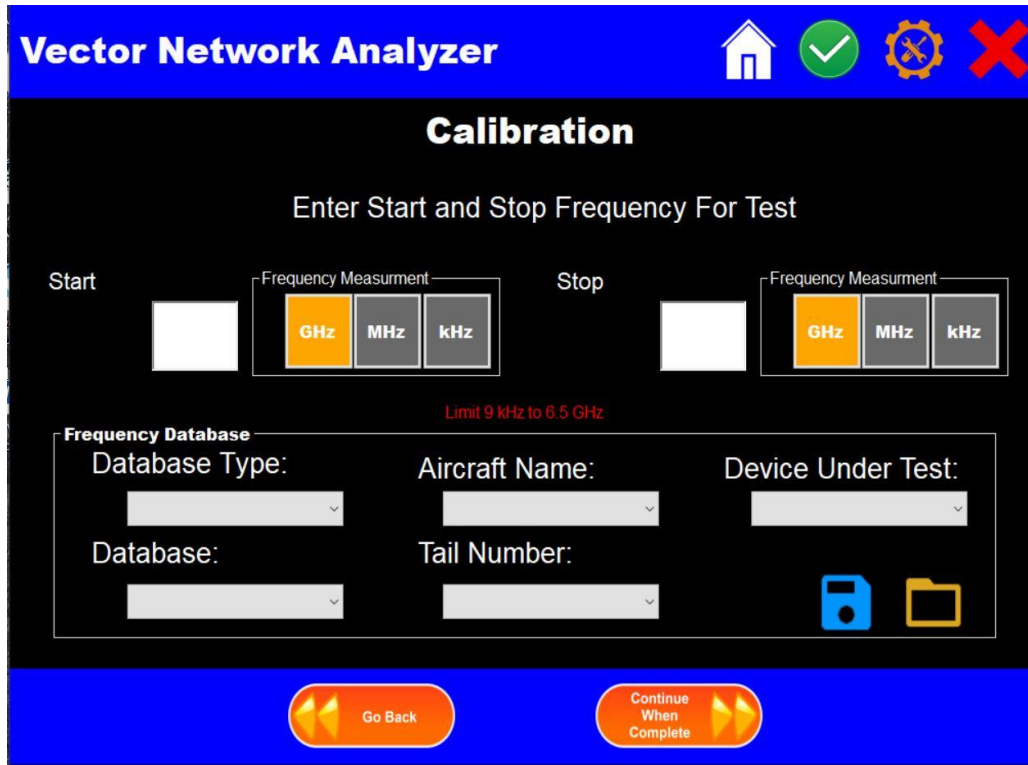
Vector Network Analyzer

Calibration

Enter Start and Stop Frequency For Test

Start

Frequency Measurment

GHz MHz kHz

Stop

Frequency Measurment

GHz MHz kHz

Limit 9 kHz to 6.5 GHz

Frequency Database

Database Type:

Aircraft Name:

Device Under Test:

Database:

Tail Number:

Go Back

Continue When Complete